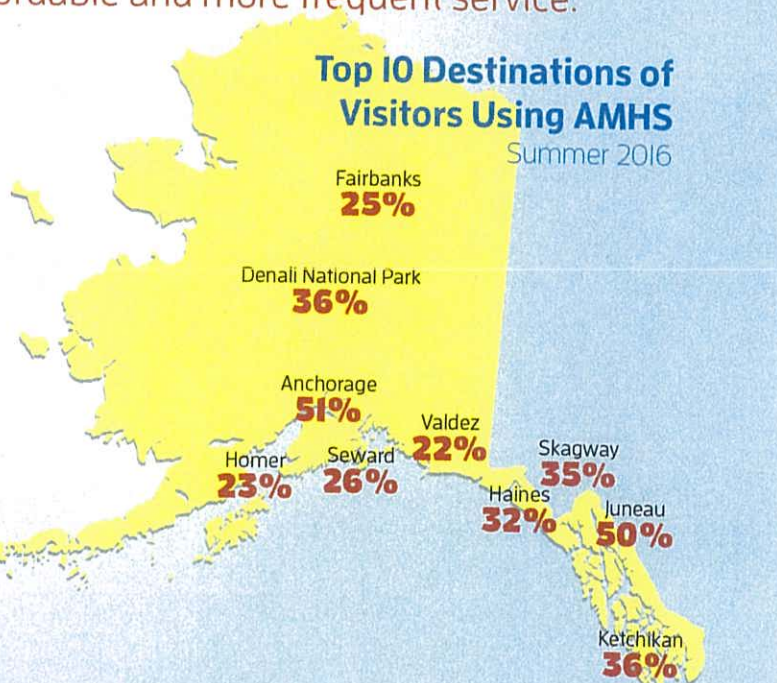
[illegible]ordable and more frequent service.

Top 10 Destinations of Visitors Using AMHS
Summer 2016

Fairbanks
25%

Denali National Park
36%

Anchorage
51%

Valdez
22%

Homer
23%

Seward
26%

Skagway
35%

Haines
32%

Juneau
50%

Ketchikan
36%